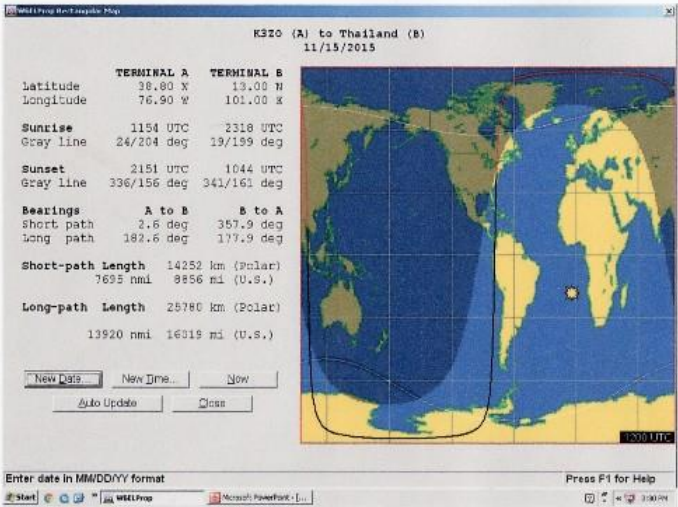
W6ELProp Rectangular Map

K3ZO (A) to Thailand (B)
11/15/2015

| | TERMINAL A | TERMINAL B |
|---|---|---|
| Latitude | 38.80 N | 13.00 N |
| Longitude | 76.90 W | 101.00 E |
| **Sunrise** | 1154 UTC | 2318 UTC |
| Gray line | 24/204 deg | 19/199 deg |
| **Sunset** | 2151 UTC | 1044 UTC |
| Gray line | 336/156 deg | 341/161 deg |
| **Bearings** | A to B | B to A |
| Short path | 2.6 deg | 357.9 deg |
| Long path | 182.6 deg | 177.9 deg |

Short-path Length 14252 km (Polar)
7695 nmi 8856 mi (U.S.)

Long-path Length 25780 km (Polar)

13920 nmi 16019 mi (U.S.)

New Date... New Time... Now
Auto Update Close

1200 UTC

Enter date in MM/DD/YY format
Press F1 for Help

Start W6ELProp Microsoft PowerPoint - [...] 3:00 PM